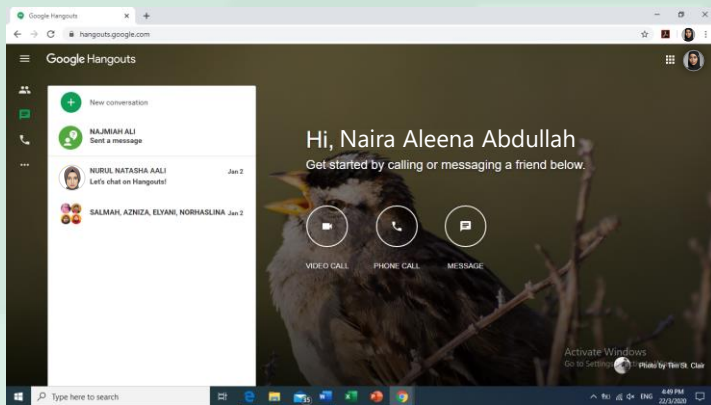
Google Hangouts
hangouts.google.com
Google Hangouts
New conversation
NAJMIAH ALI
Sent a message
NURUL NATASHA AALI
Let's chat on Hangouts!
Jan 2
SALMAH, AZNIZA, ELYANI, NORHASLINA
Jan 2
Hi, Naira Aleena Abdullah
Get started by calling or messaging a friend below.
VIDEO CALL
PHONE CALL
MESSAGE
Activate Windows
Go to Settings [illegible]
Photo by Tim St. Clair
Type here to search
ENG
4:49 PM
22/3/2020